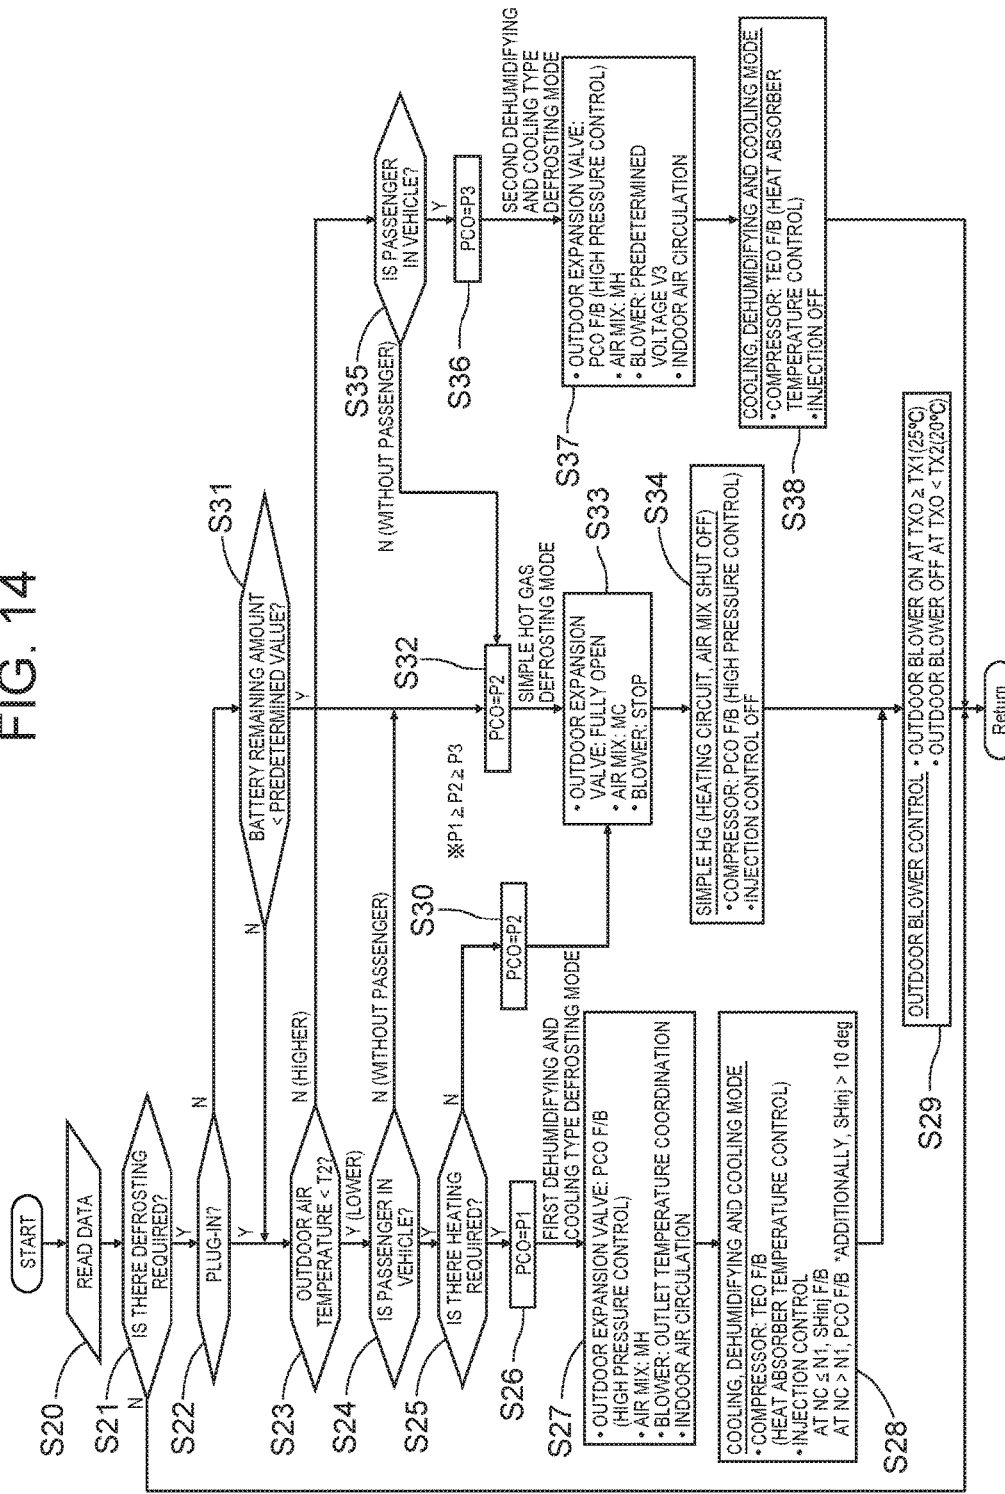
FIG. 14

START

S20
READ DATA

S21
IS THERE DEFROSTING REQUIRED?
N
Y

S22
PLUG-IN?
N
Y

S23
OUTDOOR AIR TEMPERATURE < T22
N (HIGHER)
Y (LOWER)

S24
IS PASSENGER IN VEHICLE?
N (WITHOUT PASSENGER)
Y

S25
IS THERE HEATING REQUIRED?
N
Y

S26
PCO=P1

FIRST DEHUMIDIFYING AND COOLING TYPE DEFROSTING MODE

S27
• OUTDOOR EXPANSION VALVE: PCO F/B (HIGH PRESSURE CONTROL)
• AIR MIX: MH
• BLOWER: OUTLET TEMPERATURE COORDINATION
• INDOOR AIR CIRCULATION

S28
COOLING, DEHUMIDIFYING AND COOLING MODE
• COMPRESSOR: TEO F/B (HEAT ABSORBER TEMPERATURE CONTROL)
• INJECTION CONTROL
AT NC ≤ N1, SHinj F/B
AT NC > N1, PCO F/B *ADDITIONALLY, SHinj > 10 deg

S29
OUTDOOR BLOWER CONTROL • OUTDOOR BLOWER ON AT TXO ≥ TX1(25°C)
• OUTDOOR BLOWER OFF AT TXO < TX2(20°C)

S30
PCO=P2

※P1 ≥ P2 ≥ P3

S31
BATTERY REMAINING AMOUNT < PREDETERMINED VALUE?
N
Y

S32
PCO=P2

SIMPLE HOT GAS DEFROSTING MODE

S33
• OUTDOOR EXPANSION VALVE: FULLY OPEN
• AIR MIX: MC
• BLOWER: STOP

S34
SIMPLE HG (HEATING CIRCUIT, AIR MIX SHUT OFF)
• COMPRESSOR: PCO F/B (HIGH PRESSURE CONTROL)
• INJECTION CONTROL OFF

S35
IS PASSENGER IN VEHICLE?
N (WITHOUT PASSENGER)
Y

S36
PCO=P3

SECOND DEHUMIDIFYING AND COOLING TYPE DEFROSTING MODE

S37
• OUTDOOR EXPANSION VALVE: PCO F/B (HIGH PRESSURE CONTROL)
• AIR MIX: MH
• BLOWER: PREDETERMINED VOLTAGE V3
• INDOOR AIR CIRCULATION

S38
COOLING, DEHUMIDIFYING AND COOLING MODE
• COMPRESSOR: TEO F/B (HEAT ABSORBER TEMPERATURE CONTROL)
• INJECTION OFF

Return